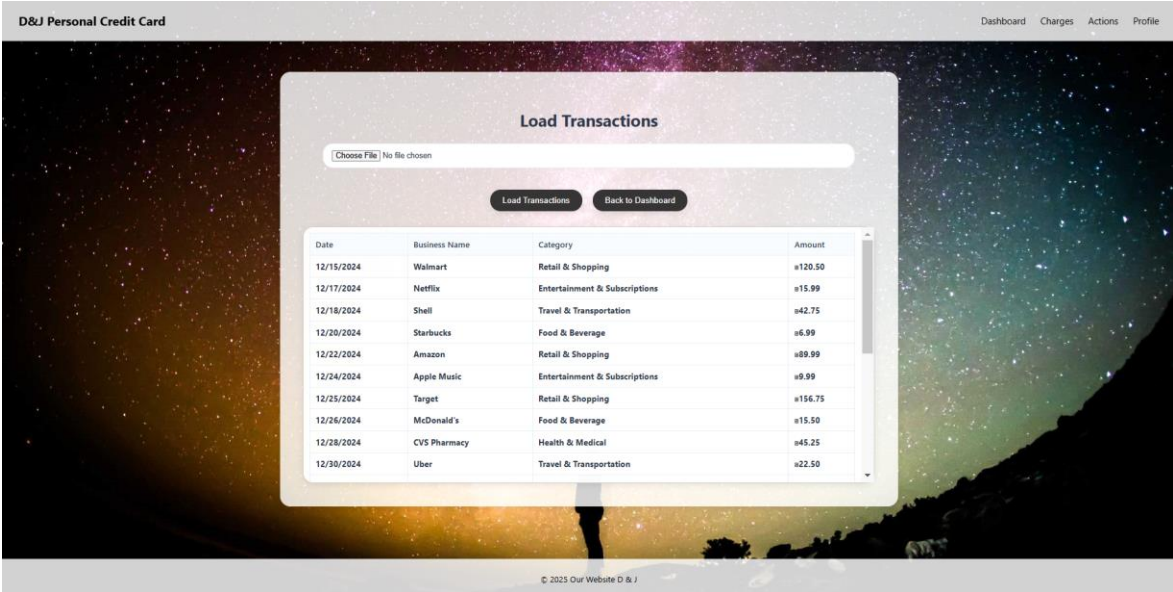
D&J Personal Credit Card

Dashboard Charges Actions Profile

Load Transactions

Choose File No file chosen

Load Transactions Back to Dashboard

| Date | Business Name | Category | Amount |
|---|---|---|---|
| 12/15/2024 | Walmart | Retail & Shopping | ¤120.50 |
| 12/17/2024 | Netflix | Entertainment & Subscriptions | ¤15.99 |
| 12/18/2024 | Shell | Travel & Transportation | ¤42.75 |
| 12/20/2024 | Starbucks | Food & Beverage | ¤6.99 |
| 12/22/2024 | Amazon | Retail & Shopping | ¤89.99 |
| 12/24/2024 | Apple Music | Entertainment & Subscriptions | ¤9.99 |
| 12/25/2024 | Target | Retail & Shopping | ¤156.75 |
| 12/26/2024 | McDonald's | Food & Beverage | ¤15.50 |
| 12/28/2024 | CVS Pharmacy | Health & Medical | ¤45.25 |
| 12/30/2024 | Uber | Travel & Transportation | ¤22.50 |

© 2025 Our Website D & J